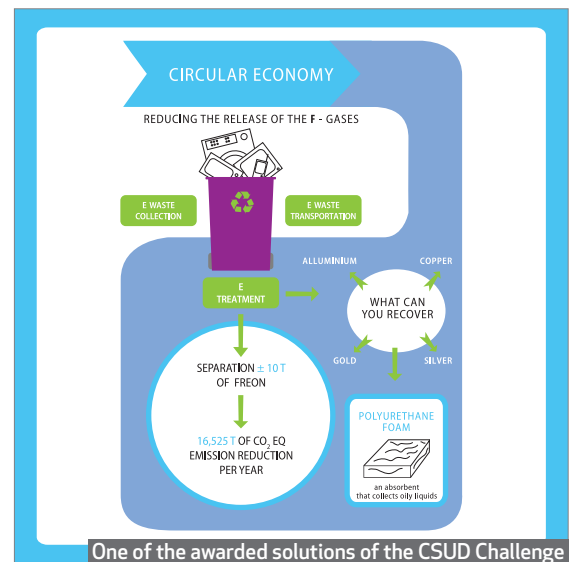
CIRCULAR ECONOMY

REDUCING THE RELEASE OF THE F - GASES

E WASTE COLLECTION

E WASTE TRANSPORTATION

E TREATMENT

ALLUMINIUM

COPPER

WHAT CAN YOU RECOVER

GOLD

SILVER

SEPARATION ± 10 T OF FREON

16,525 T OF $CO_2$ EQ EMISSION REDUCTION PER YEAR

POLYURETHANE FOAM

an absorbent that collects oily liquids

One of the awarded solutions of the CSUD Challenge